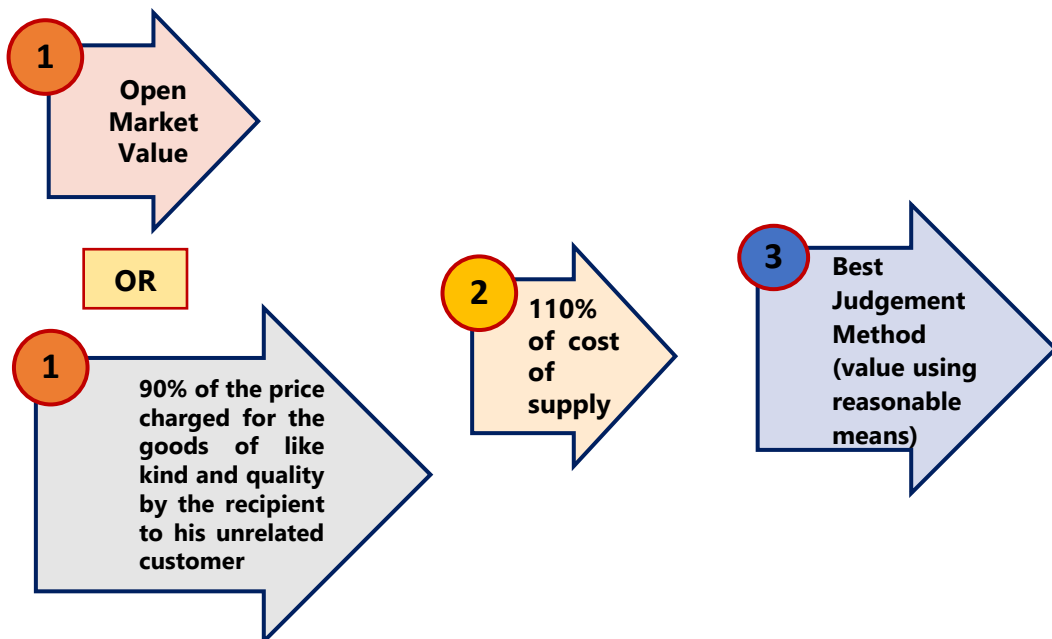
1

Open Market Value

OR

1

90% of the price charged for the goods of like kind and quality by the recipient to his unrelated customer

2

110% of cost of supply

3

Best Judgement Method (value using reasonable means)